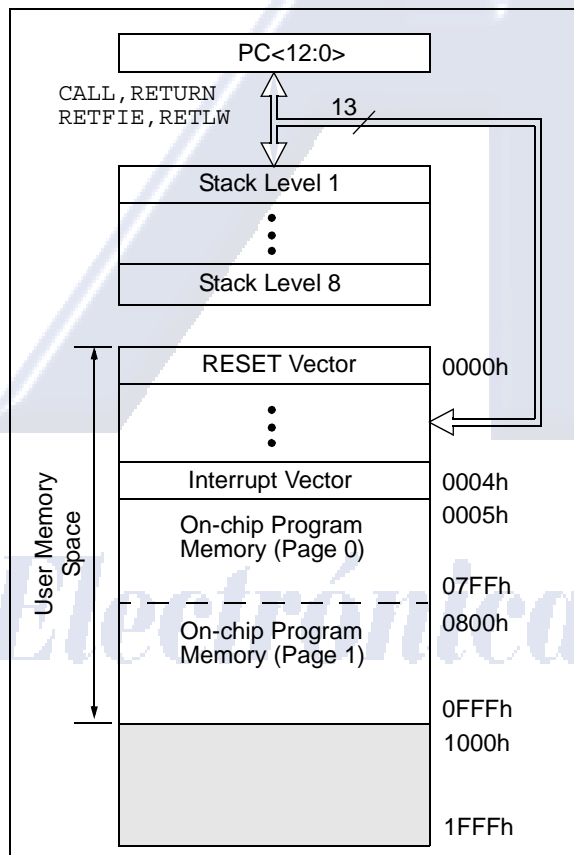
PC<12:0>

CALL, RETURN
RETFIE, RETLW

13

Stack Level 1

Stack Level 8

RESET Vector

0000h

User Memory Space

Interrupt Vector

0004h

On-chip Program Memory (Page 0)

0005h

07FFh

On-chip Program Memory (Page 1)

0800h

0FFFh

1000h

1FFFh

Electronica